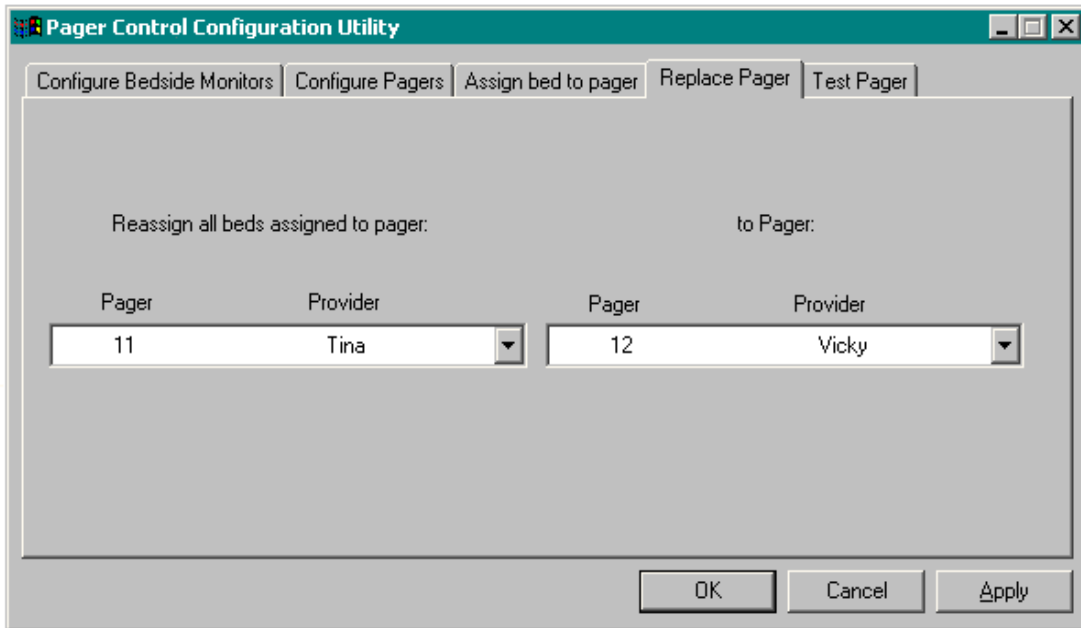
Pager Control Configuration Utility

Configure Bedside Monitors | Configure Pagers | Assign bed to pager | Replace Pager | Test Pager

Reassign all beds assigned to pager:

to Pager:

Pager Provider

11 Tina

Pager Provider

12 Vicky

OK Cancel Apply